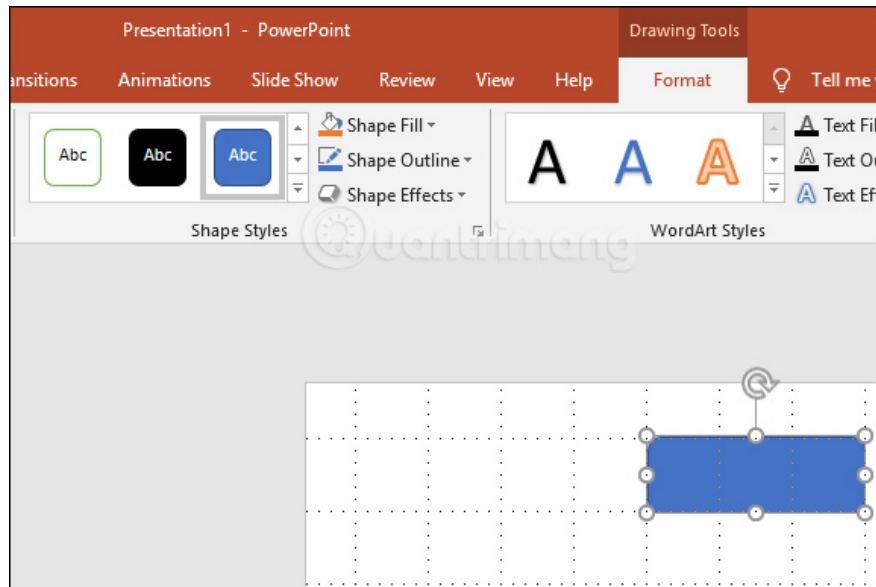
Presentation1 - PowerPoint

Drawing Tools

ansitions Animations Slide Show Review View Help Format Tell me

Abc Abc Abc

Shape Fill
Shape Outline
Shape Effects

Shape Styles

A A A

Text Fil
Text Ou
Text Ef

WordArt Styles

Quantrimang